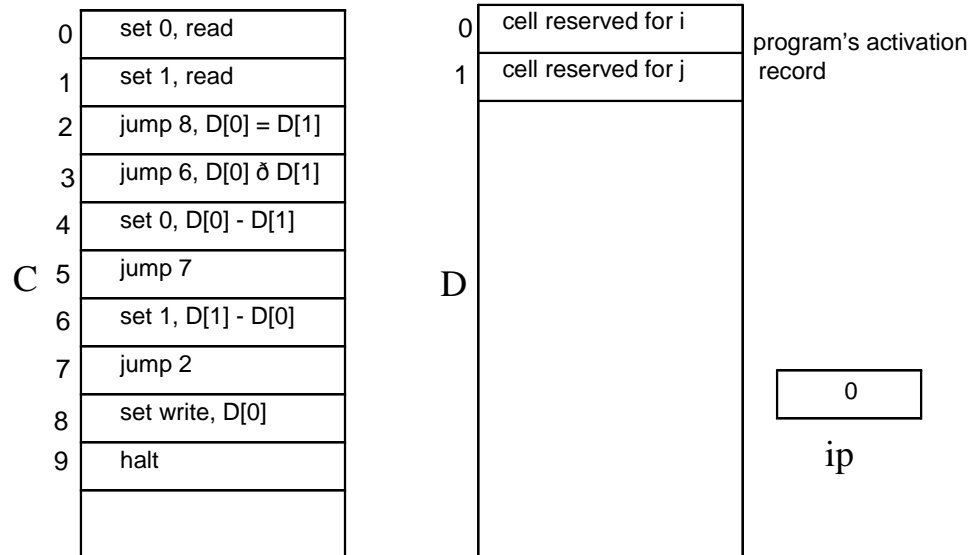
0 set 0, read
1 set 1, read
2 jump 8, D[0] = D[1]
3 jump 6, D[0] ð D[1]
4 set 0, D[0] - D[1]
C 5 jump 7
6 set 1, D[1] - D[0]
7 jump 2
8 set write, D[0]
9 halt

0 cell reserved for i
1 cell reserved for j
program's activation record

D

0
ip